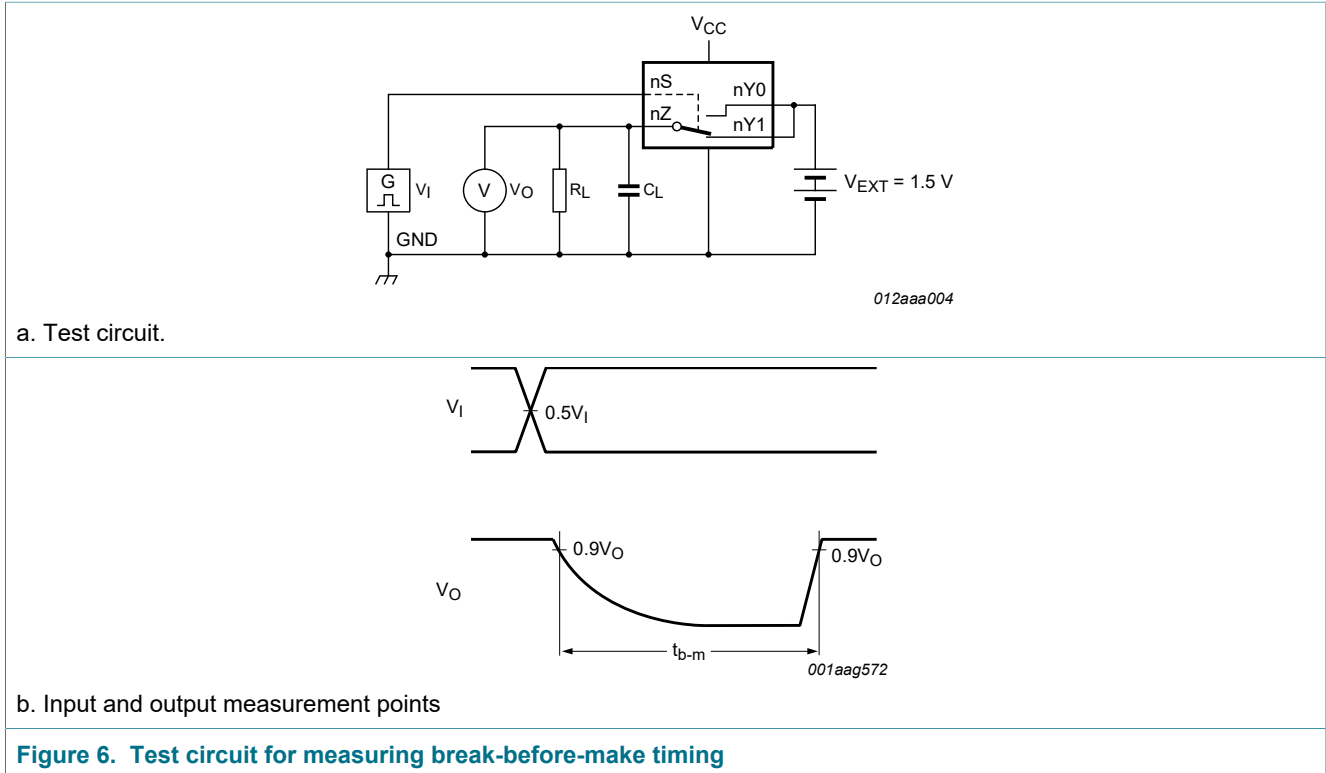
$V_{CC}$

nS

nY0

nZ

nY1

G

$V_I$

V

$V_O$

$R_L$

$C_L$

$V_{EXT}$ = 1.5 V

GND

012aaa004

a. Test circuit.

$V_I$

$0.5V_I$

$0.9V_O$

$0.9V_O$

$V_O$

$t_{b-m}$

001aag572

b. Input and output measurement points

**Figure 6. Test circuit for measuring break-before-make timing**